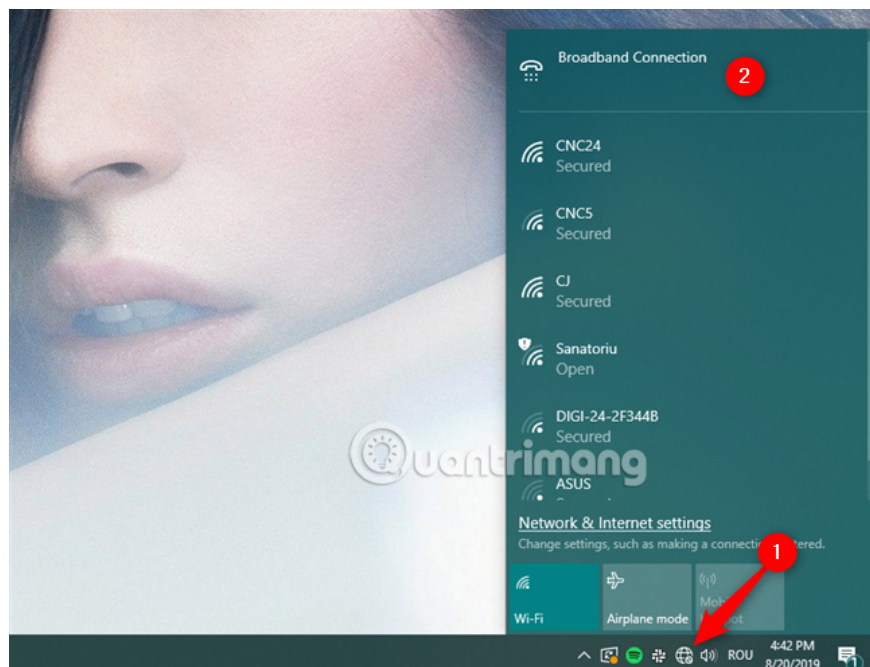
Broadband Connection

2

CNC24
Secured

CNC5
Secured

CJ
Secured

Sanatoriu
Open

DIGI-24-2F344B
Secured

ASUS
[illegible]

Network & Internet settings
Change settings, such as making a connection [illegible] metered.

1

Wi-Fi

Airplane mode

Mob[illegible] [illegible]spot

ROU

4:42 PM
8/20/2019

Quantrimang